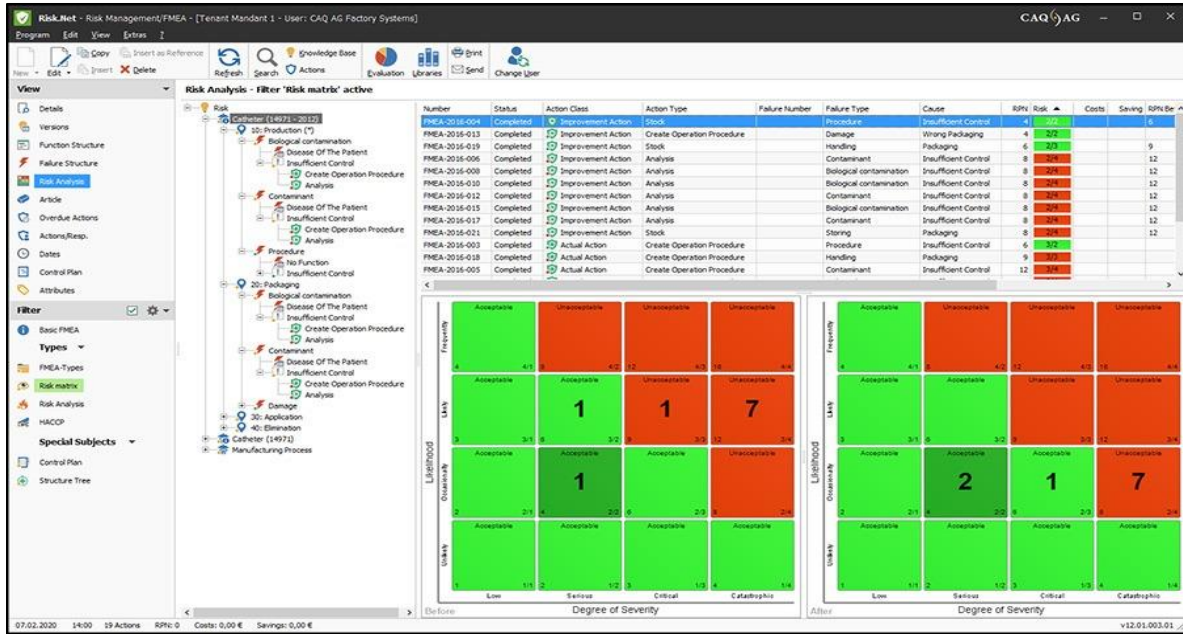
Risk.Net - Risk Management/FMEA - [Tenant Mandant 1 - User: CAQ AG Factory Systems]

CAQ AG

Program Edit View Extras ?

New Edit Copy Insert as Reference Insert Delete Refresh Search Knowledge Base Actions Evaluation Libraries Print Send Change User

View

Details
Versions
Function Structure
Failure Structure
Risk Analysis
Article
Overdue Actions
Actions/Resp.
Dates
Control Plan
Attributes

Filter

Basic FMEA

Types

FMEA-Types
Risk matrix
Risk Analysis
HACCP

Special Subjects

Control Plan
Structure Tree

Risk Analysis - Filter 'Risk matrix' active

Risk
Catheter (14971 - 2012)
10: Production (*)
Biological contamination
Disease Of The Patient
Insufficient Control
Create Operation Procedure
Analysis
Contaminant
Disease Of The Patient
Insufficient Control
Create Operation Procedure
Analysis
Procedure
No Function
Insufficient Control
20: Packaging
Biological contamination
Disease Of The Patient
Insufficient Control
Create Operation Procedure
Analysis
Contaminant
Disease Of The Patient
Insufficient Control
Create Operation Procedure
Analysis
Damage
30: Application
40: Elimination
Catheter (14971)
Manufacturing Process

| Number | Status | Action Class | Action Type | Failure Number | Failure Type | Cause | RPN | Risk | Costs | Saving | RPN Be |
|---|---|---|---|---|---|---|---|---|---|---|---|
| FMEA-2016-004 | Completed | Improvement Action | Stock | | Procedure | Insufficient Control | 4 | 2/2 | | | 6 |
| FMEA-2016-013 | Completed | Improvement Action | Create Operation Procedure | | Damage | Wrong Packaging | 4 | 2/2 | | | |
| FMEA-2016-019 | Completed | Improvement Action | Stock | | Handling | Packaging | 6 | 2/3 | | | 9 |
| FMEA-2016-006 | Completed | Improvement Action | Analysis | | Contaminant | Insufficient Control | 8 | 2/4 | | | 12 |
| FMEA-2016-008 | Completed | Improvement Action | Analysis | | Biological contamination | Insufficient Control | 8 | 2/4 | | | 12 |
| FMEA-2016-010 | Completed | Improvement Action | Analysis | | Contaminant | Insufficient Control | 8 | 2/4 | | | 12 |
| FMEA-2016-012 | Completed | Improvement Action | Analysis | | Contaminant | Insufficient Control | 8 | 2/4 | | | 12 |
| FMEA-2016-015 | Completed | Improvement Action | Analysis | | Biological contamination | Insufficient Control | 8 | 2/4 | | | 12 |
| FMEA-2016-017 | Completed | Improvement Action | Analysis | | Contaminant | Insufficient Control | 8 | 2/4 | | | 12 |
| FMEA-2016-021 | Completed | Improvement Action | Stock | | Storing | Packaging | 8 | 2/4 | | | 12 |
| FMEA-2016-003 | Completed | Actual Action | Create Operation Procedure | | Procedure | Insufficient Control | 6 | 3/2 | | | |
| FMEA-2016-018 | Completed | Actual Action | Create Operation Procedure | | Handling | Packaging | 9 | 3/3 | | | |
| FMEA-2016-005 | Completed | Actual Action | Create Operation Procedure | | Contaminant | Insufficient Control | 12 | 3/4 | | | |

| Likelihood | Low | Serious | Critical | Catastrophic |
|---|---|---|---|---|
| Frequently | Acceptable 4 4/1 | Unacceptable 4/2 | Unacceptable 12 4/3 | Unacceptable 16 4/4 |
| Likely | Acceptable 3 3/1 | Acceptable 1 6 3/2 | Unacceptable 1 9 3/3 | Unacceptable 7 12 3/4 |
| Occasionally | Acceptable 2 2/1 | Acceptable 1 2/2 | Acceptable 6 2/3 | Unacceptable 2/4 |
| Unlikely | Acceptable 1 1/1 | Acceptable 2 1/2 | Acceptable 3 1/3 | Acceptable 4 1/4 |

Before Degree of Severity

| Likelihood | Low | Serious | Critical | Catastrophic |
|---|---|---|---|---|
| Frequently | Acceptable 4 4/1 | Unacceptable 4/2 | Unacceptable 12 4/3 | Unacceptable 16 4/4 |
| Likely | Acceptable 3 3/1 | Acceptable 6 3/2 | Unacceptable 9 3/3 | Unacceptable 12 3/4 |
| Occasionally | Acceptable 2 2/1 | Acceptable 2 2/2 | Acceptable 1 6 2/3 | Unacceptable 7 2/4 |
| Unlikely | Acceptable 1 1/1 | Acceptable 2 1/2 | Acceptable 3 1/3 | Acceptable 4 1/4 |

After Degree of Severity

07.02.2020 14:00 19 Actions RPN: 0 Costs: 0,00 € Savings: 0,00 €

v12.01.003.01